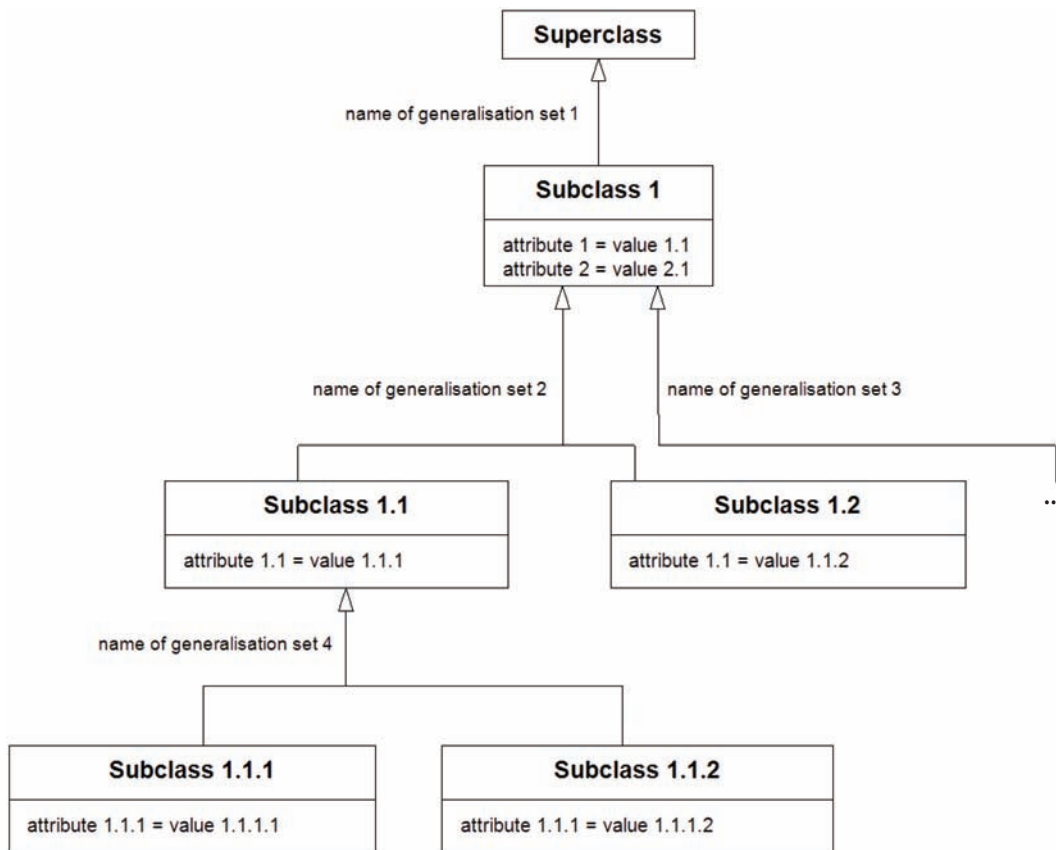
Superclass

name of generalisation set 1

Subclass 1

attribute 1 = value 1.1
attribute 2 = value 2.1

name of generalisation set 2

name of generalisation set 3

Subclass 1.1

attribute 1.1 = value 1.1.1

Subclass 1.2

attribute 1.1 = value 1.1.2

..

name of generalisation set 4

Subclass 1.1.1

attribute 1.1.1 = value 1.1.1.1

Subclass 1.1.2

attribute 1.1.1 = value 1.1.1.2